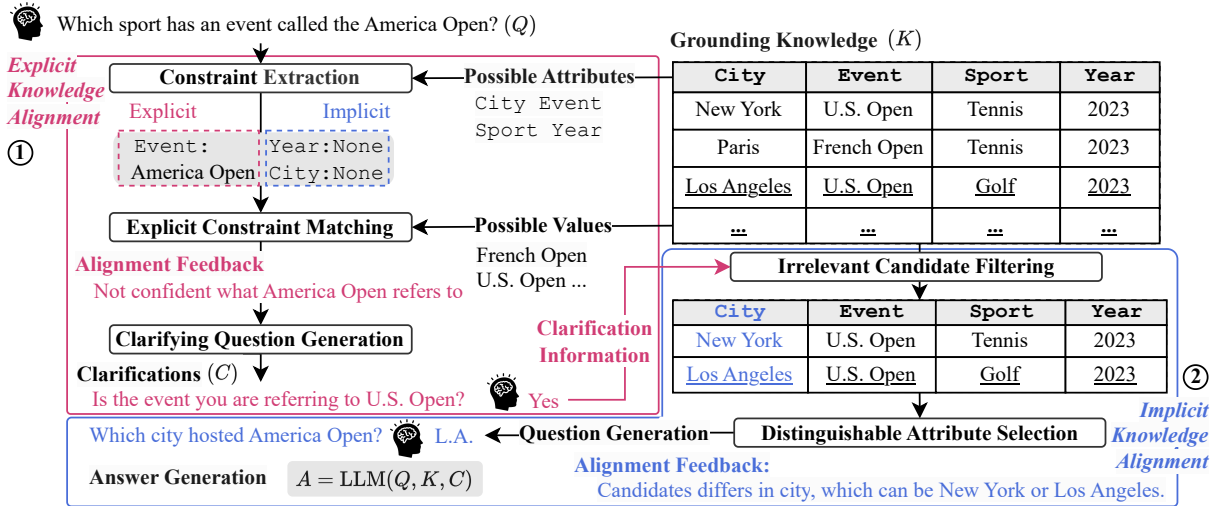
Which sport has an event called the America Open? $(Q)$

Explicit Knowledge Alignment

①

Constraint Extraction

Explicit

Implicit

Event: America Open

Year:None
City:None

Explicit Constraint Matching

Alignment Feedback

Not confident what America Open refers to

Clarifying Question Generation

Clarifications $(C)$

Is the event you are referring to U.S. Open?

Yes

Possible Attributes

City Event
Sport Year

Possible Values

French Open
U.S. Open ...

Clarification Information

Grounding Knowledge $(K)$

| City | Event | Sport | Year |
|---|---|---|---|
| New York | U.S. Open | Tennis | 2023 |
| Paris | French Open | Tennis | 2023 |
| Los Angeles | U.S. Open | Golf | 2023 |
| ... | ... | ... | ... |

Irrelevant Candidate Filtering

| City | Event | Sport | Year |
|---|---|---|---|
| New York | U.S. Open | Tennis | 2023 |
| Los Angeles | U.S. Open | Golf | 2023 |

②

Implicit Knowledge Alignment

Which city hosted America Open?

L.A.

Question Generation

Distinguishable Attribute Selection

Answer Generation

$A = \text{LLM}(Q, K, C)$

Alignment Feedback:

Candidates differs in city, which can be New York or Los Angeles.